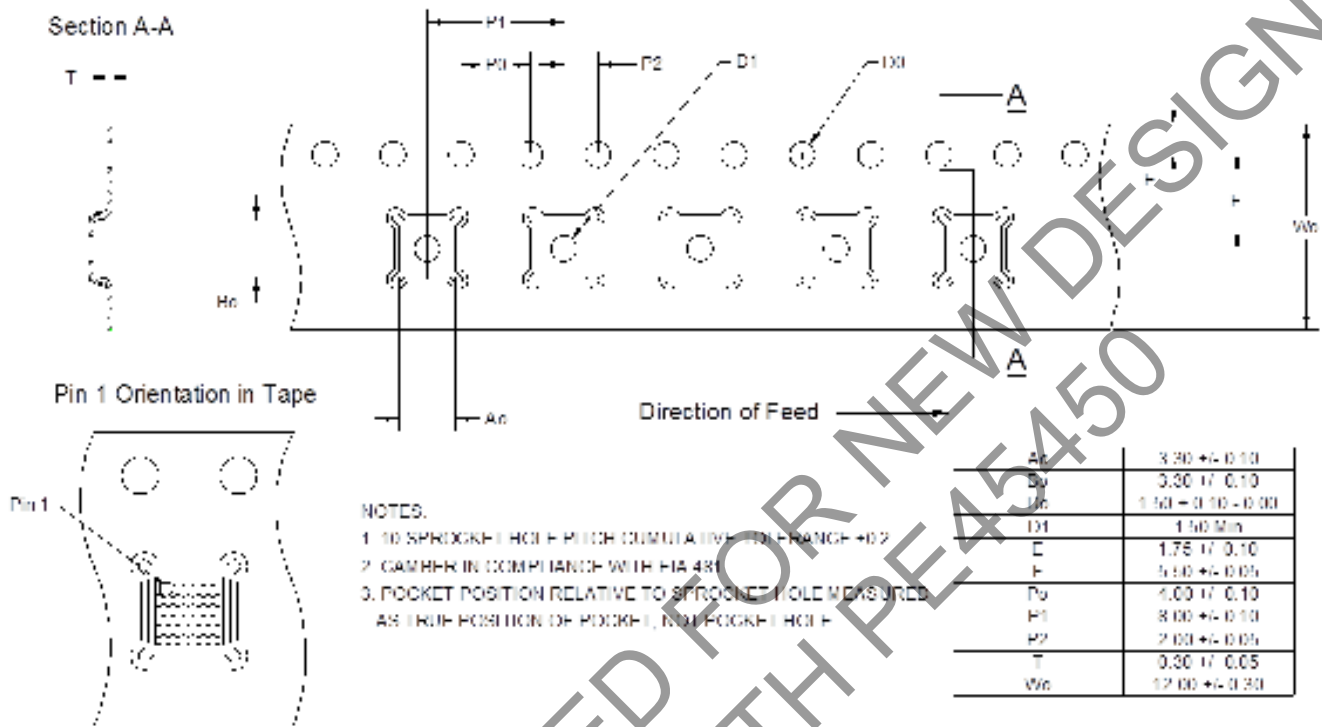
Section A-A

T

P1

P0

P2

D1

D0

A

F

E

Wo

Ko

A

Pin 1 Orientation in Tape

Ao

Direction of Feed

Pin 1

NOTES.
1. 10 SPROCKET HOLE PITCH CUMULATIVE TOLERANCE ±0.2
2. CAMBER IN COMPLIANCE WITH EIA 481
3. POCKET POSITION RELATIVE TO SPROCKET HOLE MEASURED AS TRUE POSITION OF POCKET, NOT POCKET HOLE

| | |
|---|---|
| Ao | 3.30 +/- 0.10 |
| Bo | 3.30 +/- 0.10 |
| Ko | 1.50 + 0.10 - 0.00 |
| D1 | 1.50 Min |
| E | 1.75 +/- 0.10 |
| F | 5.50 +/- 0.05 |
| Po | 4.00 +/- 0.10 |
| P1 | 8.00 +/- 0.10 |
| P2 | 2.00 +/- 0.05 |
| T | 0.30 +/- 0.05 |
| Wo | 12.00 +/- 0.30 |

NOT RECOMMENDED FOR NEW DESIGNS REPLACED WITH PE45450